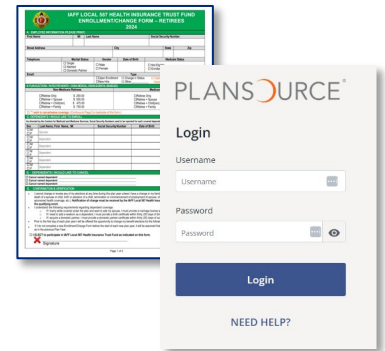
IAFF LOCAL 507 HEALTH INSURANCE TRUST FUND
ENROLLMENT/CHANGE FORM – RETIREES
2024

First Name
MI
Last Name
Social Security Number
Email Address
City
State
Zip
Telephone
Marital Status
Gender
Date of Birth
Medicare Status

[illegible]

Signature

Page 1 of 2

PLANSOURCE

Login

Username

Username

Password

Password

Login

NEED HELP?